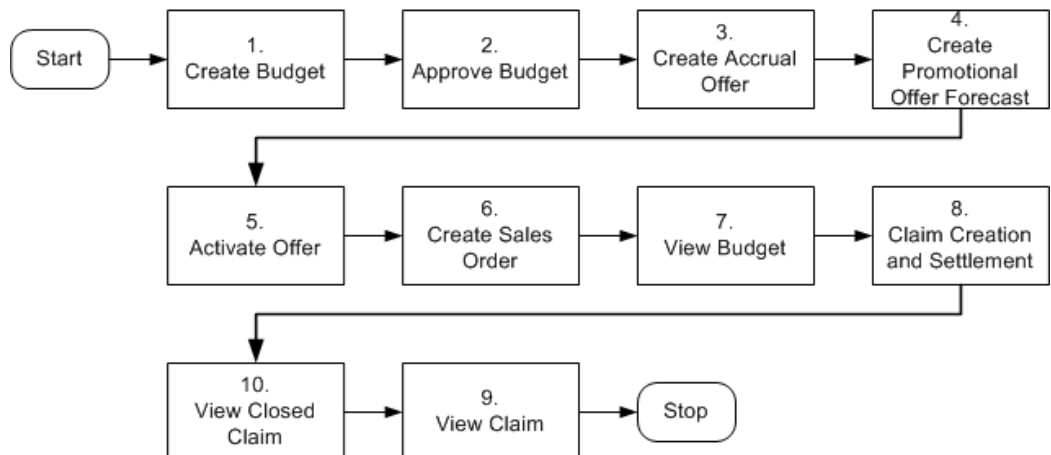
Start

1.
Create Budget

2.
Approve Budget

3.
Create Accrual Offer

4.
Create Promotional Offer Forecast

5.
Activate Offer

6.
Create Sales Order

7.
View Budget

8.
Claim Creation and Settlement

10.
View Closed Claim

9.
View Claim

Stop